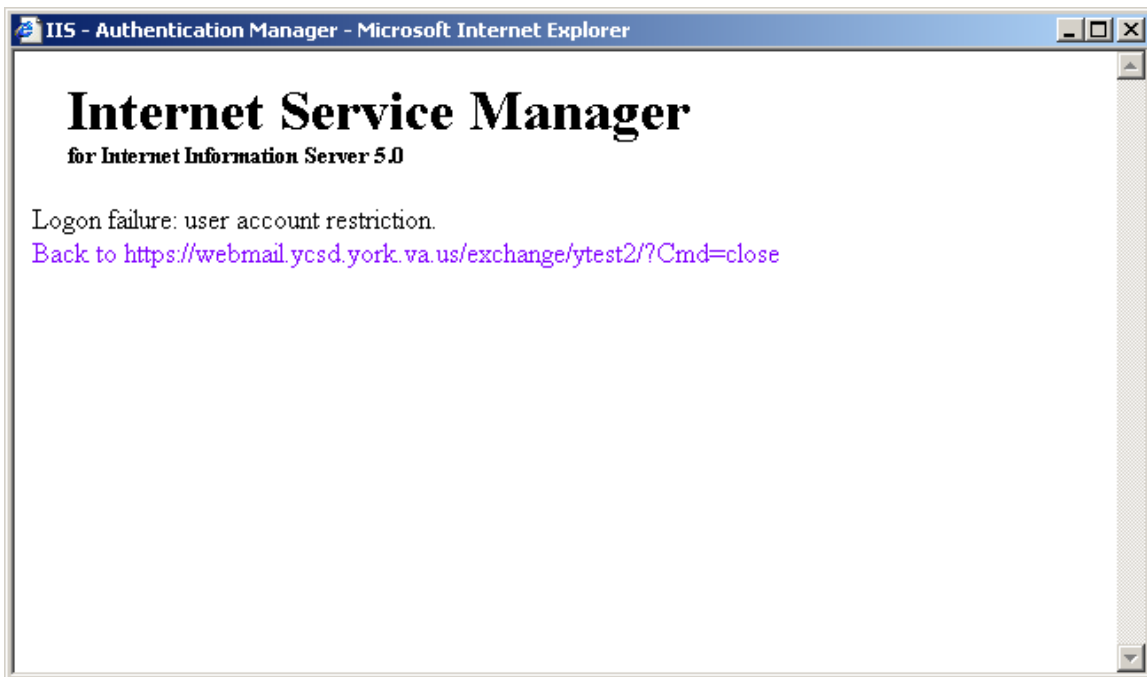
IIS - Authentication Manager - Microsoft Internet Explorer

Internet Service Manager
for Internet Information Server 5.0

Logon failure: user account restriction.
Back to https://webmail.ycsd.york.va.us/exchange/ytest2/?Cmd=close